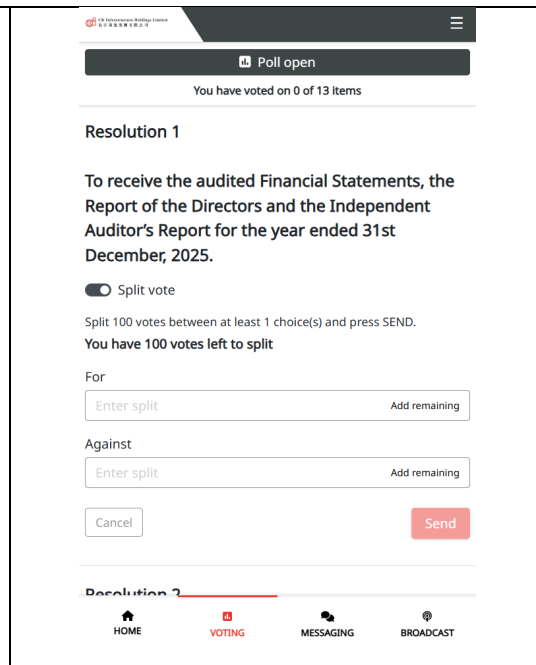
CK Infrastructure Holdings Limited
長江基建集團有限公司

Poll open

You have voted on 0 of 13 items

Resolution 1

To receive the audited Financial Statements, the Report of the Directors and the Independent Auditor's Report for the year ended 31st December, 2025.

Split vote

Split 100 votes between at least 1 choice(s) and press SEND.

You have 100 votes left to split

For

Enter split Add remaining

Against

Enter split Add remaining

Cancel

Send

Resolution 2

HOME VOTING MESSAGING BROADCAST